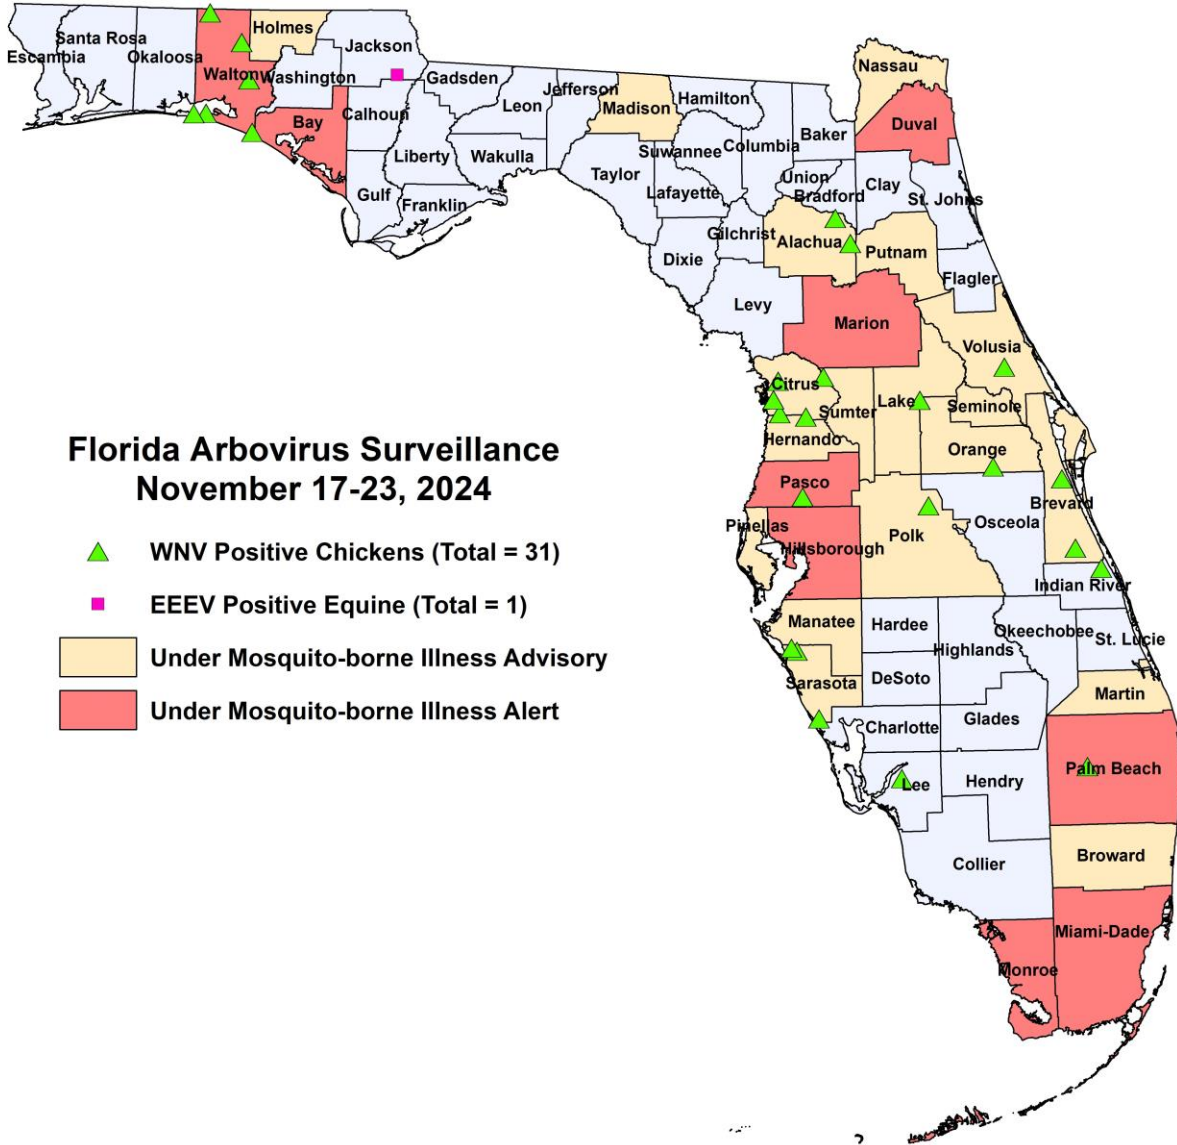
Florida Arbovirus Surveillance
November 17-23, 2024

WNV Positive Chickens (Total = 31)
EEEV Positive Equine (Total = 1)
Under Mosquito-borne Illness Advisory
Under Mosquito-borne Illness Alert

Escambia
Santa Rosa
Okaloosa
Walton
Holmes
Washington
Jackson
Bay
Calhoun
Gadsden
Liberty
Gulf
Franklin
Leon
Wakulla
Jefferson
Madison
Hamilton
Taylor
Suwannee
Lafayette
Columbia
Baker
Nassau
Duval
Union
Bradford
Clay
St. Johns
Gilchrist
Alachua
Putnam
Dixie
Levy
Flagler
Marion
Volusia
Citrus
Sumter
Lake
Seminole
Hernando
Orange
Pasco
Brevard
Pinellas
Hillsborough
Polk
Osceola
Indian River
Manatee
Hardee
Highlands
Okeechobee
St. Lucie
Sarasota
DeSoto
Martin
Charlotte
Glades
Lee
Hendry
Palm Beach
Collier
Broward
Miami-Dade
Monroe